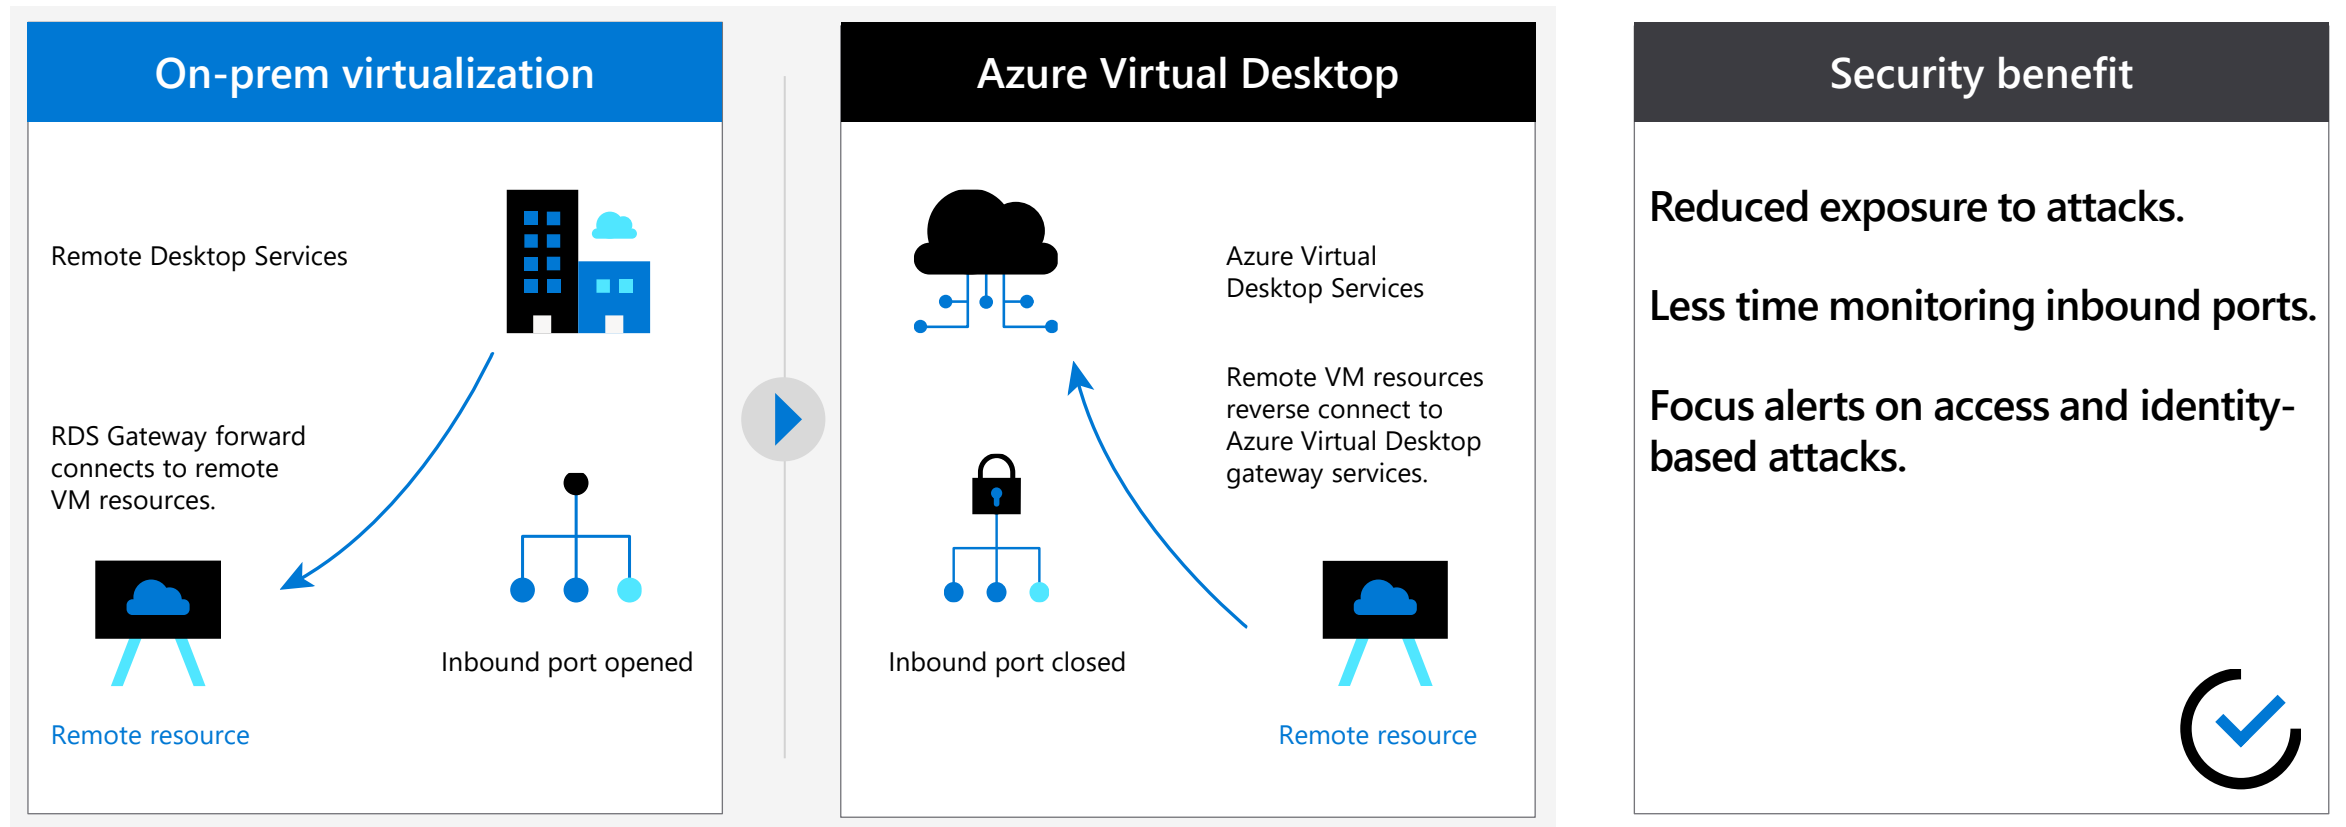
On-prem virtualization

Remote Desktop Services

RDS Gateway forward connects to remote VM resources.

Inbound port opened

Remote resource

Azure Virtual Desktop

Azure Virtual Desktop Services

Remote VM resources reverse connect to Azure Virtual Desktop gateway services.

Inbound port closed

Remote resource

Security benefit

Reduced exposure to attacks.

Less time monitoring inbound ports.

Focus alerts on access and identity-based attacks.